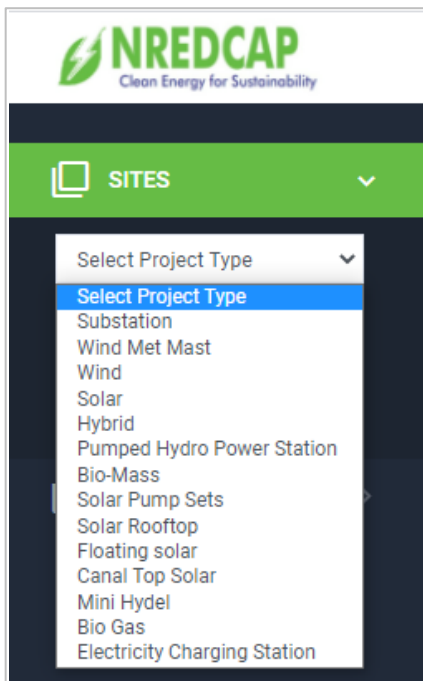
NREDCAP
Clean Energy for Sustainability

SITES

Select Project Type

Select Project Type
Substation
Wind Met Mast
Wind
Solar
Hybrid
Pumped Hydro Power Station
Bio-Mass
Solar Pump Sets
Solar Rooftop
Floating solar
Canal Top Solar
Mini Hydel
Bio Gas
Electricity Charging Station